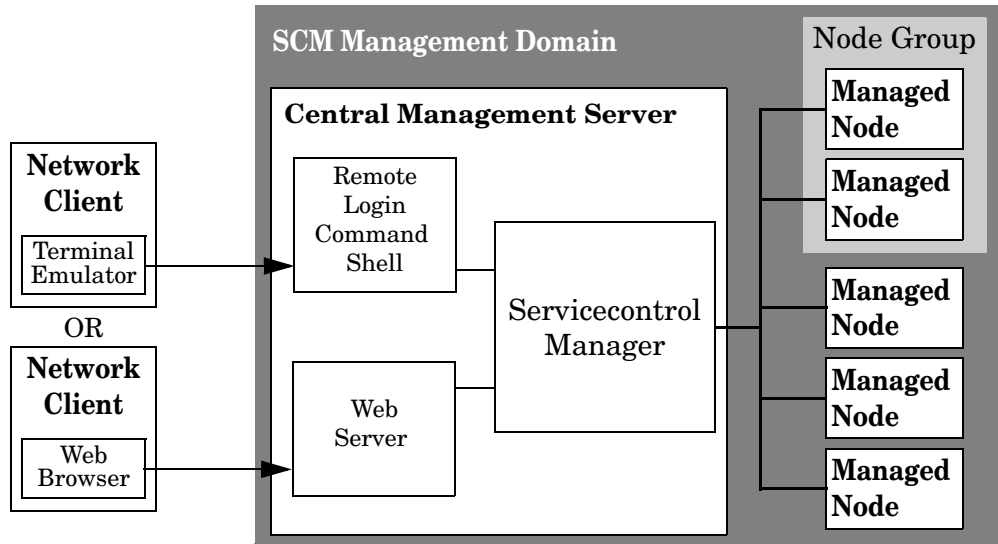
SCM Management Domain

Node Group

Central Management Server

Network Client

Terminal Emulator

OR

Network Client

Web Browser

Remote Login Command Shell

Web Server

Servicecontrol Manager

Managed Node

Managed Node

Managed Node

Managed Node

Managed Node